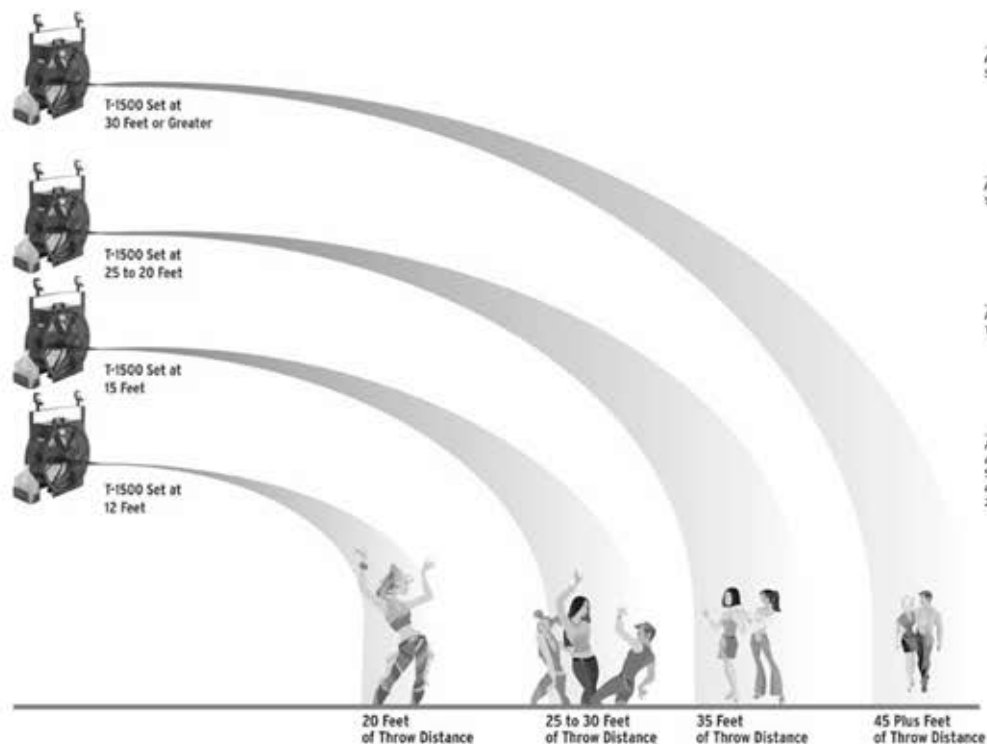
T-1500 Set at
30 Feet or Greater

T-1500 Set at
25 to 20 Feet

T-1500 Set at
15 Feet

T-1500 Set at
12 Feet

20 Feet
of Throw Distance

25 to 30 Feet
of Throw Distance

35 Feet
of Throw Distance

45 Plus Feet
of Throw Distance